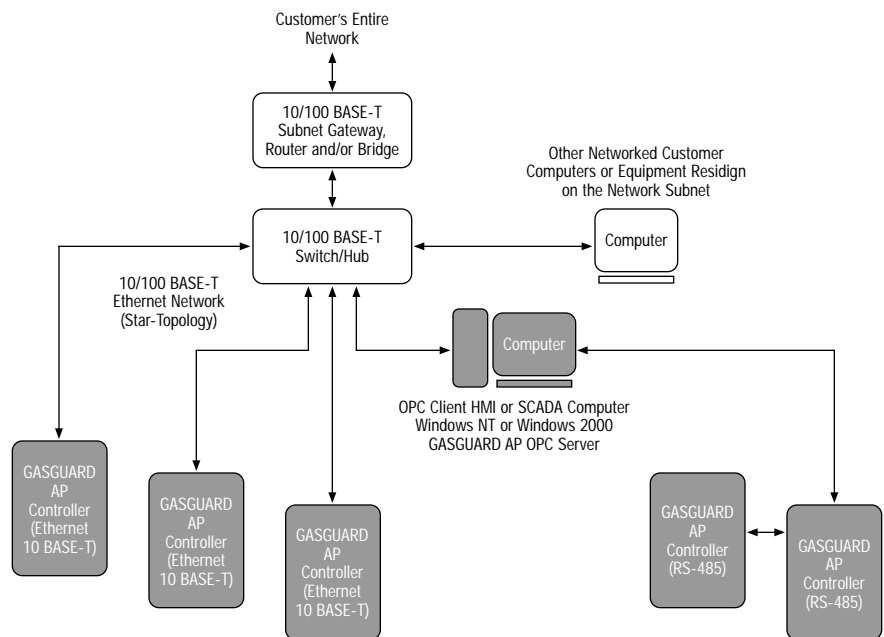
Customer's Entire Network

10/100 BASE-T Subnet Gateway, Router and/or Bridge

Other Networked Customer Computers or Equipment Residign on the Network Subnet

10/100 BASE-T Switch/Hub

Computer

10/100 BASE-T Ethernet Network (Star-Topology)

Computer

OPC Client HMI or SCADA Computer Windows NT or Windows 2000 GASGUARD AP OPC Server

GASGUARD AP Controller (Ethernet 10 BASE-T)

GASGUARD AP Controller (Ethernet 10 BASE-T)

GASGUARD AP Controller (Ethernet 10 BASE-T)

GASGUARD AP Controller (RS-485)

GASGUARD AP Controller (RS-485)